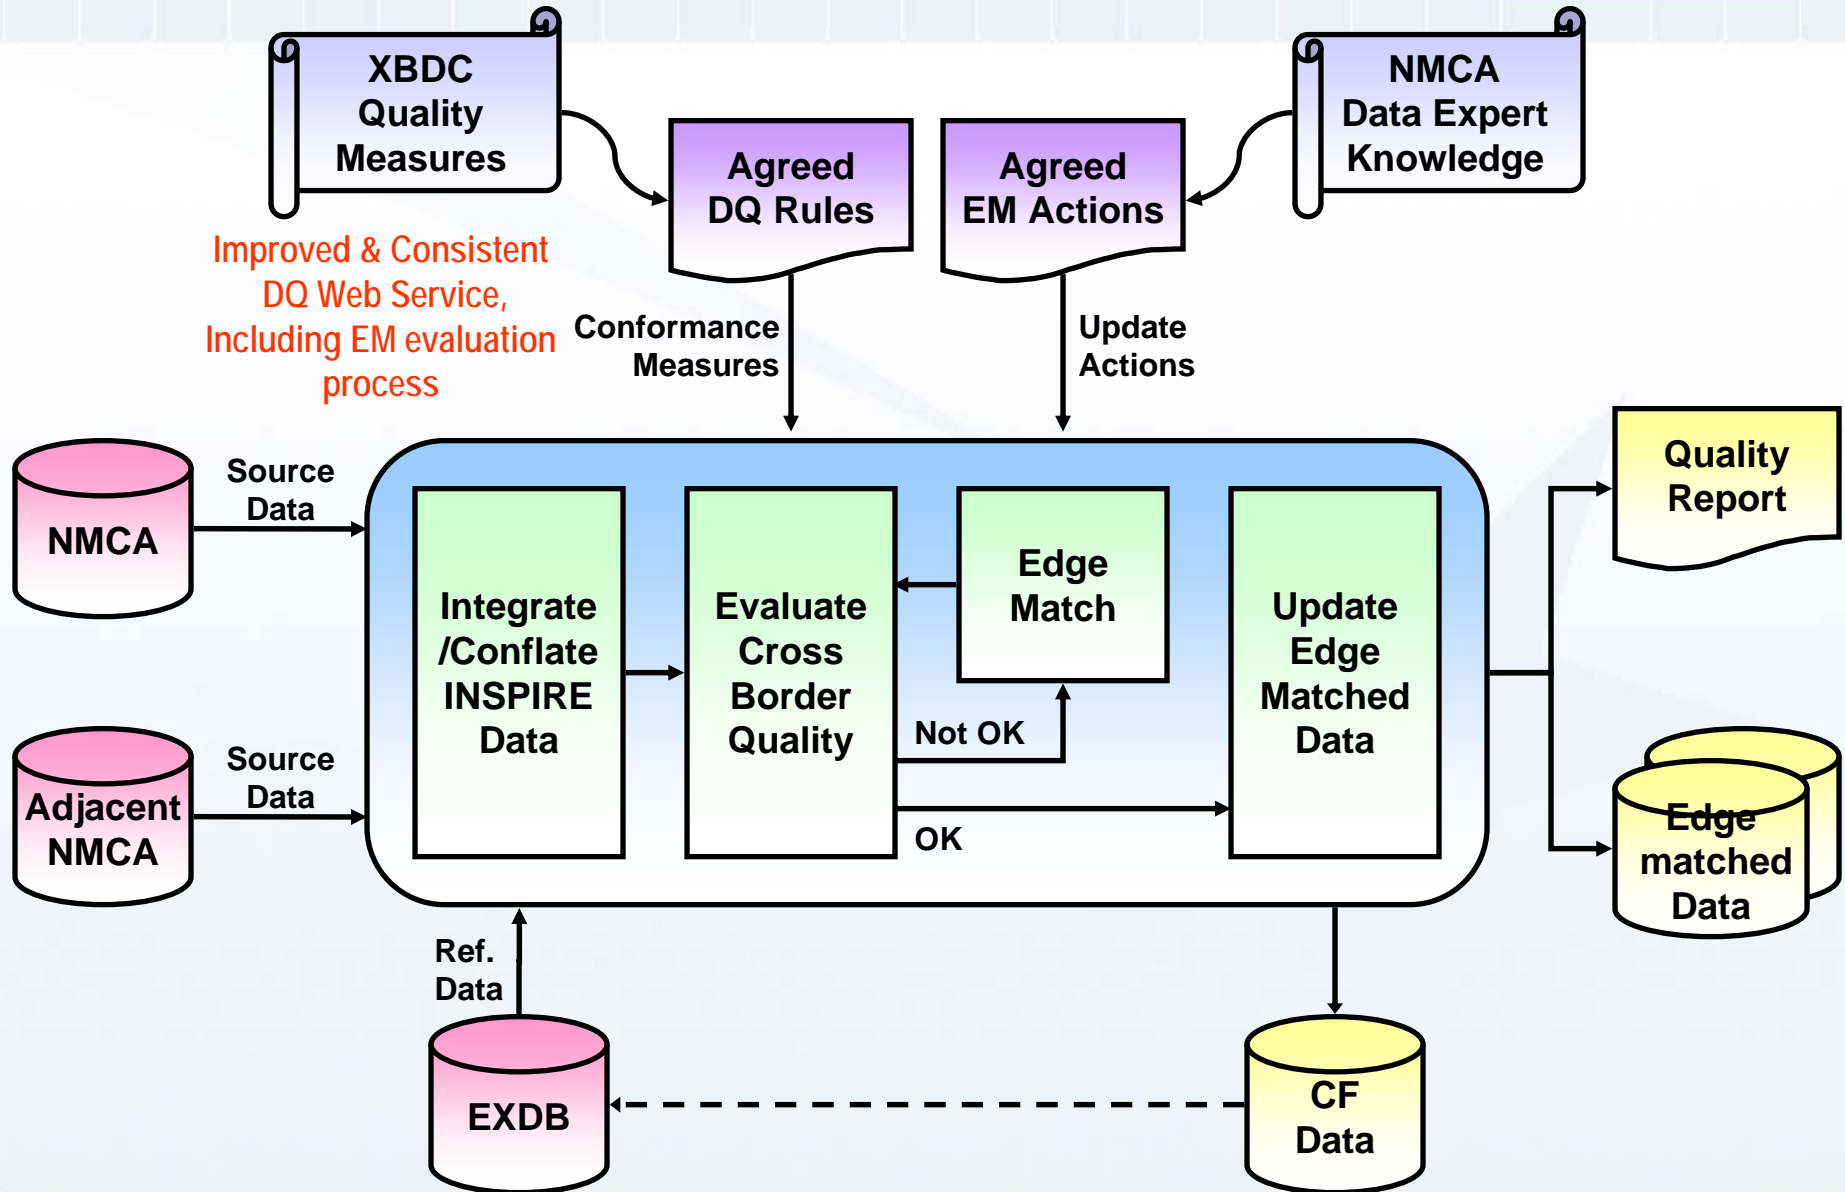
XBDC Quality Measures

Agreed DQ Rules

Agreed EM Actions

NMCA Data Expert Knowledge

Improved & Consistent DQ Web Service, Including EM evaluation process

Conformance Measures

Update Actions

NMCA

Source Data

Adjacent NMCA

Source Data

Integrate /Conflate INSPIRE Data

Evaluate Cross Border Quality

Edge Match

Not OK

OK

Update Edge Matched Data

Quality Report

Edge matched Data

Ref. Data

EXDB

CF Data